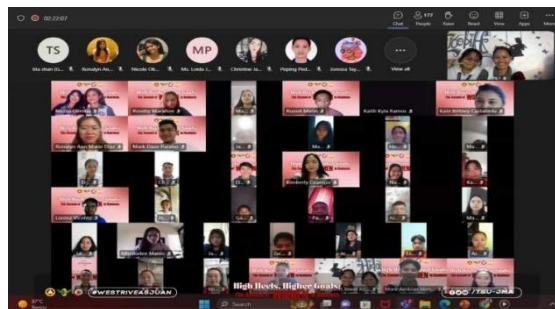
02:22:07

Chat 177 People Raise React View Apps More

TS MP

Sta.chain (G... Ronalyn An... Nicole Oli... Ms. Linda J... Christine Ja... Pipping Pad... Jomica Tay... View all

Russel Mateo Keith Kyla Ramos Kate Brittany Castañeda

Rosalyn Ann Marie Diaz Mark Dave Paraiso

Kimberly Cuenca

Lorena Vicente

#WESTRIVEASJUAN

High Heels, Higher Goals:

TSU-JMA

Search